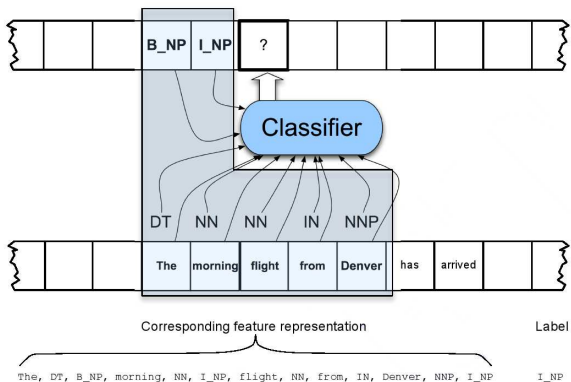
B_NP I_NP ?

Classifier

DT NN NN IN NNP

The morning flight from Denver has arrived

Corresponding feature representation

Label

The, DT, B_NP, morning, NN, I_NP, flight, NN, from, IN, Denver, NNP, I_NP

I_NP